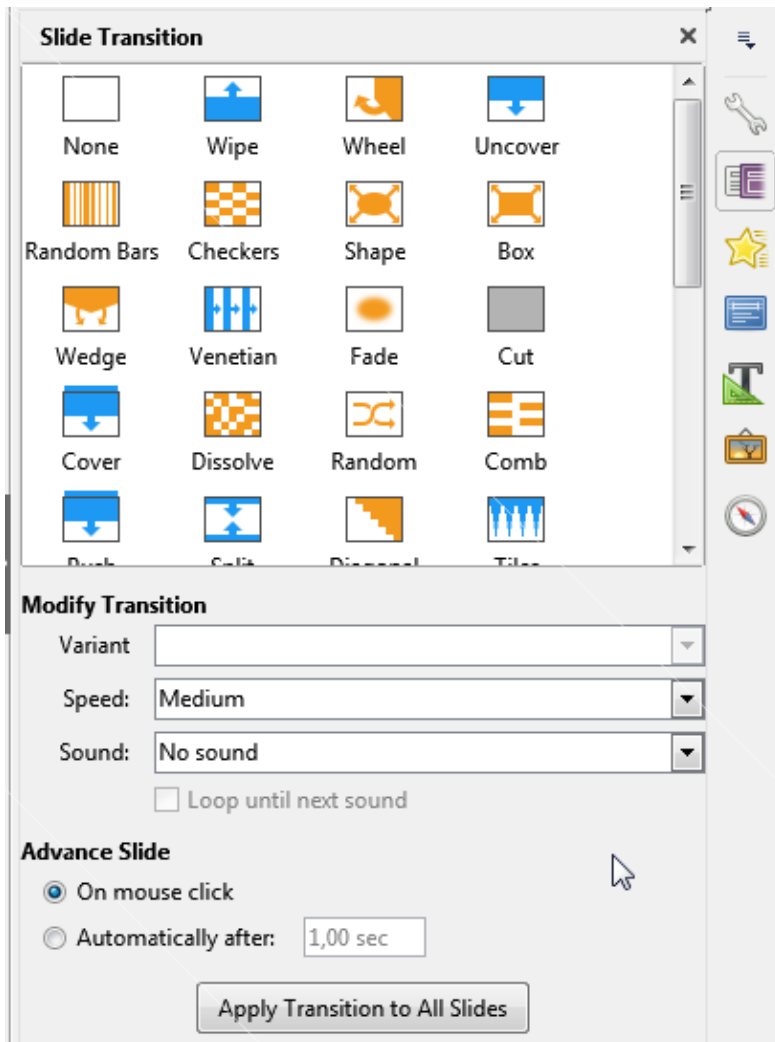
Slide Transition

None
Wipe
Wheel
Uncover
Random Bars
Checkers
Shape
Box
Wedge
Venetian
Fade
Cut
Cover
Dissolve
Random
Comb
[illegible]
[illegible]
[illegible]
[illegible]

Modify Transition

Variant
Speed: Medium
Sound: No sound
Loop until next sound

Advance Slide

On mouse click
Automatically after: 1,00 sec

Apply Transition to All Slides